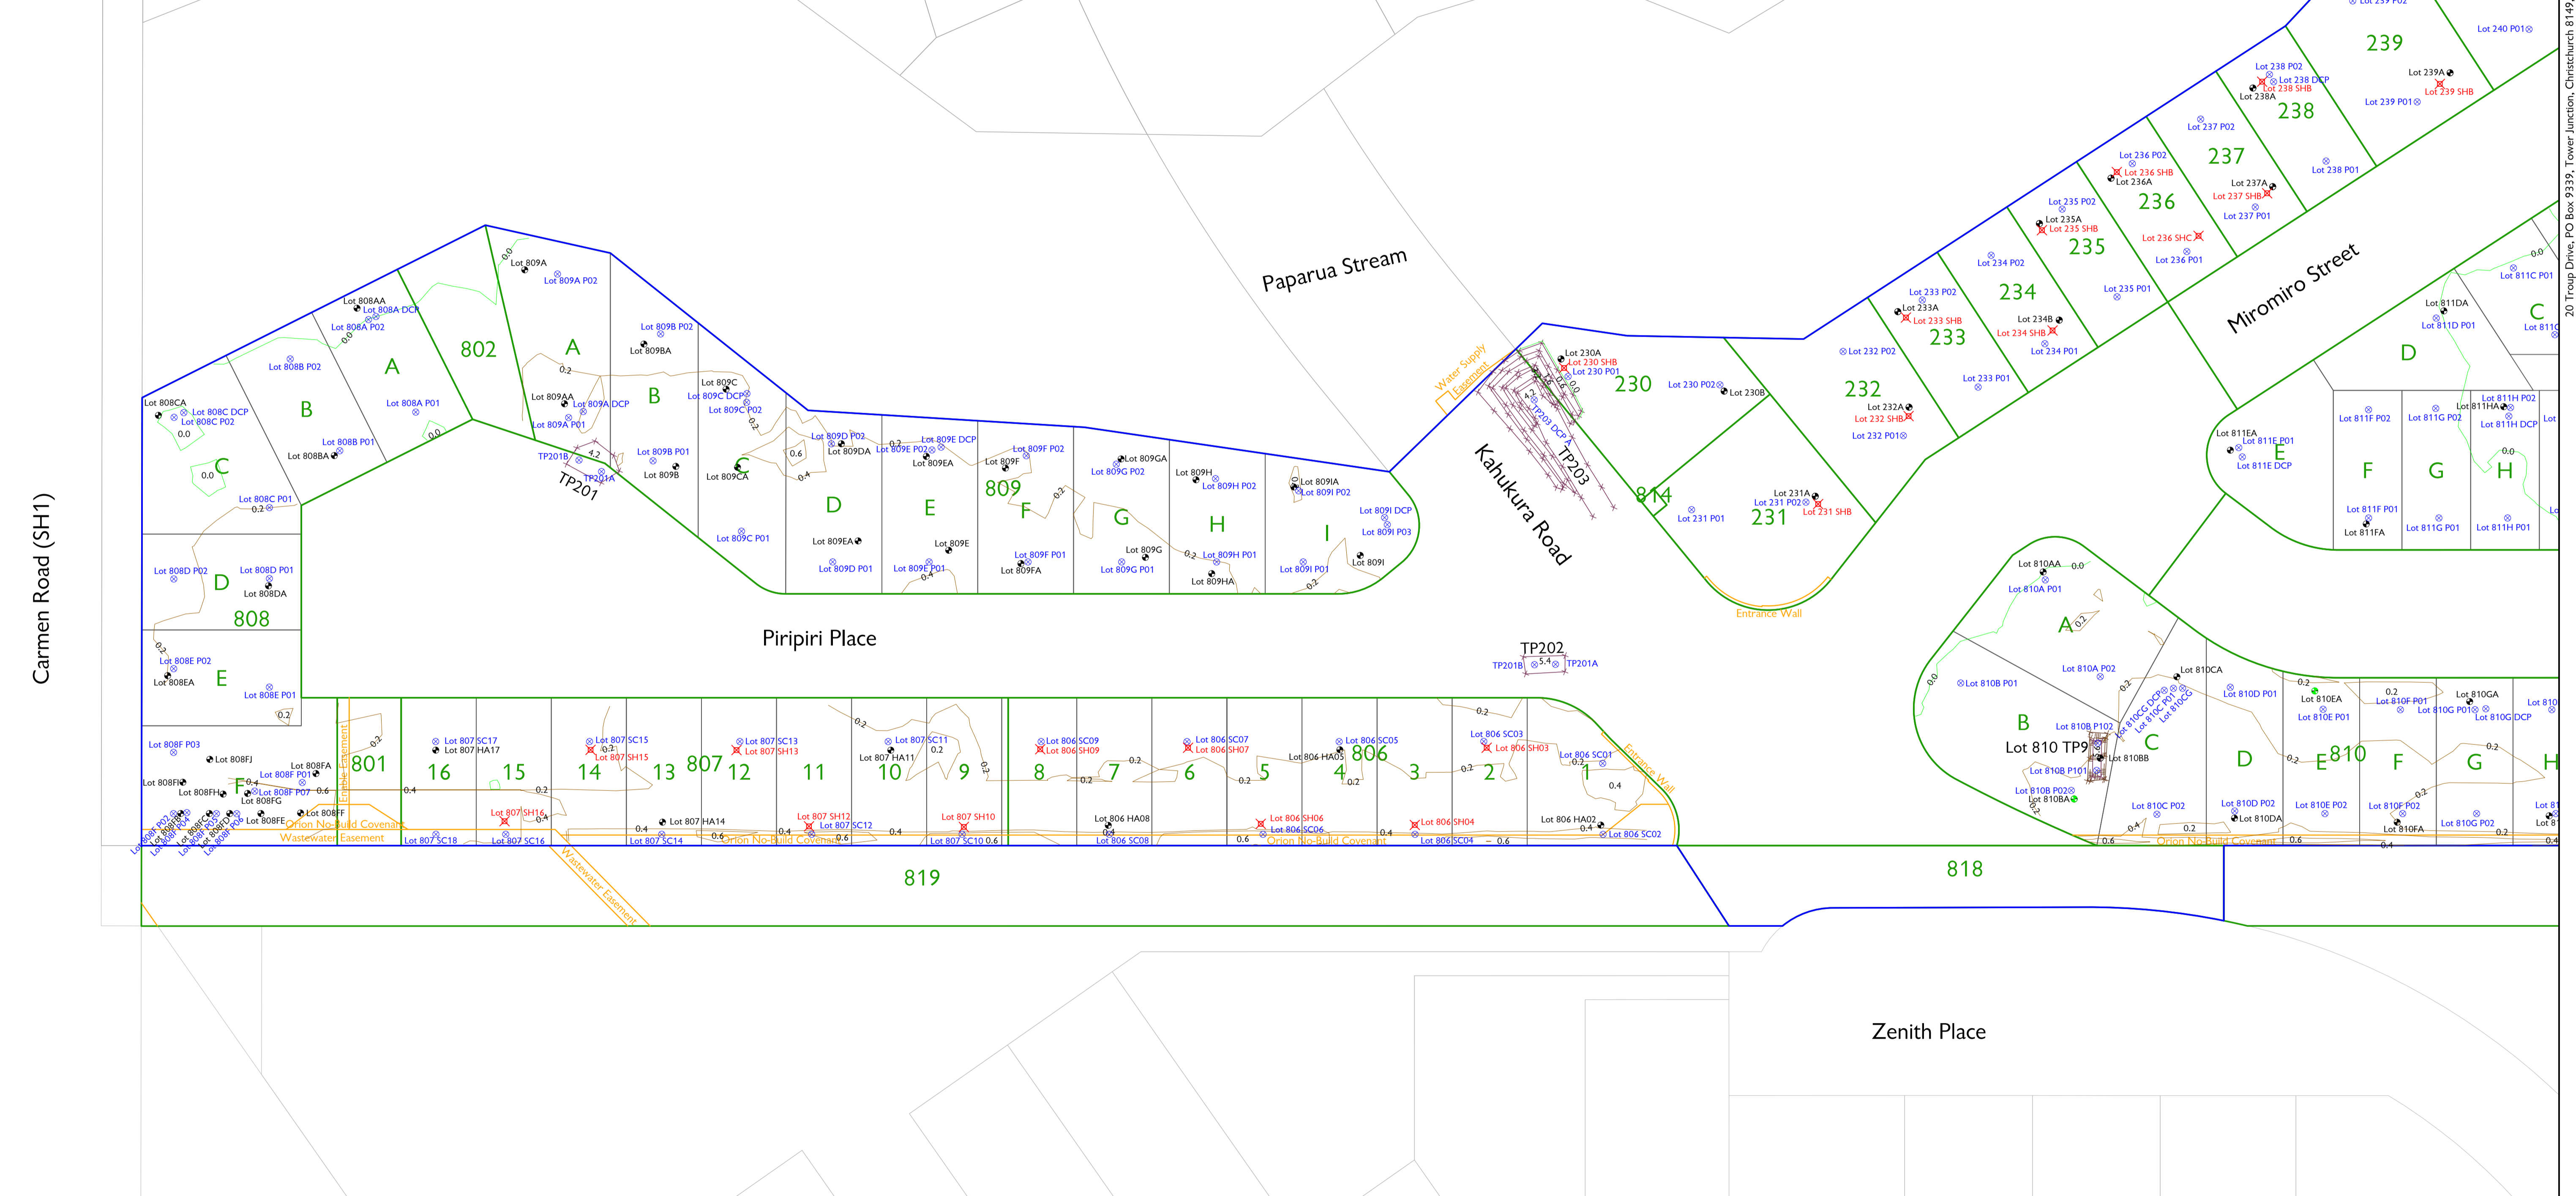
20 Troup Drive, PO Box 9339, Tower Junction, Christchurch 814

Paparua Stream

Miromiro Street

Kahukura Road

Piripiri Place

Carmen Road (SH1)

Zenith Place

239
Lot 239A
Lot 239 SHB
Lot 239 P01
Lot 240 P01

238
Lot 238 P02
Lot 238 DCP
Lot 238 SHB
Lot 238A
Lot 238 P01

237
Lot 237 P02
Lot 237A
Lot 237 SHB
Lot 237 P01

236
Lot 236 P02
Lot 236 SHB
Lot 236A
Lot 236 SHC
Lot 236 P01

235
Lot 235 P02
Lot 235A
Lot 235 SHB
Lot 235 P01

234
Lot 234 P02
Lot 234B
Lot 234 SHB
Lot 234 P01

233
Lot 233 P02
Lot 233A
Lot 233 SHB
Lot 233 P01

232
Lot 232 P02
Lot 232A
Lot 232 SHB
Lot 232 P01

230
Lot 230A
Lot 230 SHB
Lot 230 P01
Lot 230 P02
Lot 230B

231
Lot 231A
Lot 231 P02
Lot 231 SHB
Lot 231 P01

814
Entrance Wall
Water Supply Easement
TP203
TP203 DCP

802
Lot 809A
Lot 809A P02
A
Lot 809AA
Lot 809A DCP
Lot 809A P01
TP201B
TP201A
TP201

Lot 808AA
Lot 808A DCP
Lot 808A P02
A
Lot 808A P01
Lot 808B P02
B
Lot 808B P01
Lot 808BA
Lot 808CA
Lot 808C DCP
Lot 808C P02
C
Lot 808C P01
Lot 808D P02
D
Lot 808D P01
Lot 808DA
808
Lot 808E P02
Lot 808EA
E
Lot 808E P01

Lot 809B P02
Lot 809BA
B
Lot 809B P01
Lot 809B
Lot 809C
Lot 809C DCP
Lot 809C P02
C
Lot 809CA
Lot 809C P01
Lot 809D P02
Lot 809DA
D
Lot 809EA
Lot 809D P01
Lot 809E P02
Lot 809E DCP
Lot 809EA
E
Lot 809E
Lot 809E P01
Lot 809F
Lot 809F P02
809
F
Lot 809F P01
Lot 809FA
Lot 809GA
Lot 809G P02
G
Lot 809G
Lot 809G P01
Lot 809H
Lot 809H P02
H
Lot 809H P01
Lot 809HA
Lot 809IA
Lot 809I P02
Lot 809I DCP
Lot 809I P03
I
Lot 809I
Lot 809I P01

TP202
TP201B
TP201A

Lot 808F P03
Lot 808FJ
Lot 808FA
Lot 808F P01
Lot 808FI
Lot 808FH
F
Lot 808F P07
Lot 808FG
Lot 808FF
Lot 808FE
Orion No-Build Covenant
Wastewater Easement
Entrance Wall

801
Lot 807 SC17
Lot 807 HA17
16
15
Lot 807 SC18
Lot 807 SC15
Lot 807 SH15
14
Lot 807 SH16
Lot 807 SC16
13
807
Lot 807 SC13
Lot 807 SH13
12
Lot 807 SC14
Lot 807 HA14
11
Lot 807 SH12
Lot 807 SC12
Orion No-Build Covenant
Lot 807 SC11
Lot 807 HA11
10
9
Lot 807 SH10
Lot 807 SC10

Lot 806 SC09
Lot 806 SH09
8
7
Lot 806 HA08
Lot 806 SC08
Lot 806 SC07
Lot 806 SH07
6
5
Lot 806 SH06
Lot 806 SC06
Orion No-Build Covenant
Lot 806 HA05
806
Lot 806 SC05
4
3
Lot 806 SH04
Lot 806 SC04
Lot 806 SC03
Lot 806 SH03
2
Lot 806 SC01
1
Lot 806 HA02
Lot 806 SC02
Entrance Wall

819
818
Wastewater Easement

Lot 811DA
Lot 811D P01
D
Lot 811C P01
C
Lot 811EA
Lot 811E P01
Lot 811E DCP
E
Lot 811F P02
F
Lot 811F P01
Lot 811FA
Lot 811G P02
G
Lot 811G P01
Lot 811H P02
Lot 811HA
Lot 811H DCP
H
Lot 811H P01

Lot 810AA
Lot 810A P01
A
Lot 810A P02
Lot 810B P01
B
Lot 810 TP9
Lot 810B P102
Lot 810B P101
Lot 810BB
Lot 810B P02
Lot 810BA
Lot 810CA
Lot 810CG DCP
C
Lot 810C P02
Lot 810D P01
D
Lot 810D P02
Lot 810DA
Lot 810EA
Lot 810E P01
E
810
Lot 810E P02
Lot 810F P01
F
Lot 810F P02
Lot 810FA
Lot 810GA
Lot 810G P01
Lot 810G DCP
G
Lot 810G P02
H
Orion No-Build Covenant